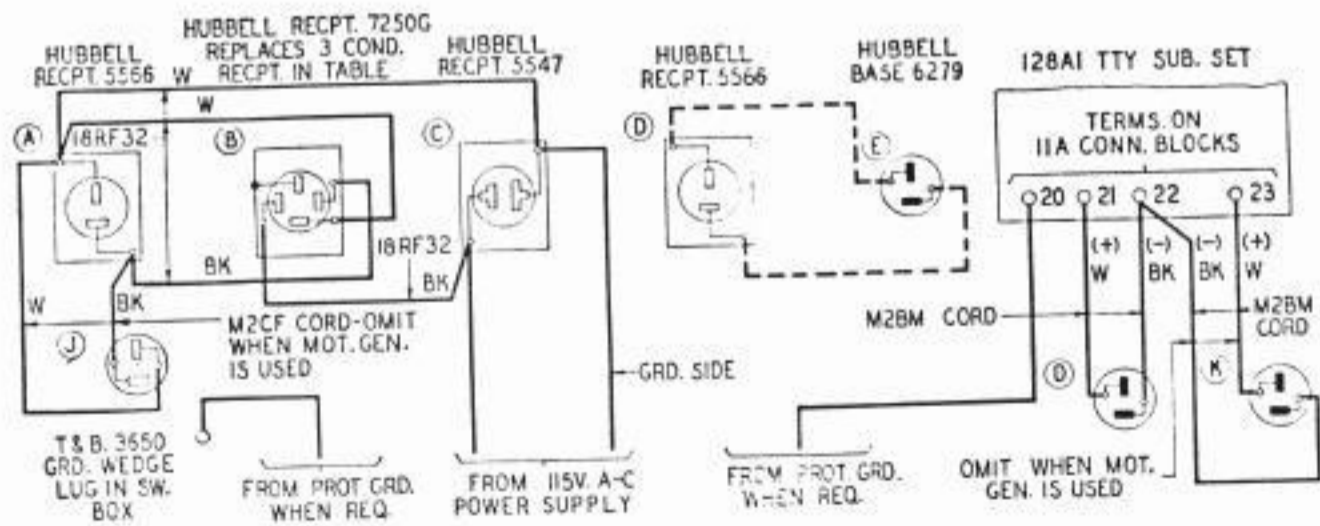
HUBBELL RECPT. 5566

HUBBELL RECPT. 7250G REPLACES 3 COND. RECPT. IN TABLE

HUBBELL RECPT. 5547

HUBBELL RECPT. 5566

HUBBELL BASE 6279

128A1 TTY SUB. SET

W

W

(A)

18RF32

(B)

(C)

(D)

(E)

TERMS. ON 11A CONN. BLOCKS

20 21 22 23

(+) W

(-) BK

(-) BK

(+) W

BK

18RF32

BK

W

BK

M2CF CORD-OMIT WHEN MOT. GEN. IS USED

(J)

M2BM CORD

M2BM CORD

GRD. SIDE

(D)

(K)

T&B. 3650 GRD. WEDGE LUG IN SW. BOX

FROM PROT GRD. WHEN REQ.

FROM 115V. A-C POWER SUPPLY

FROM PROT GRD. WHEN REQ.

OMIT WHEN MOT. GEN. IS USED